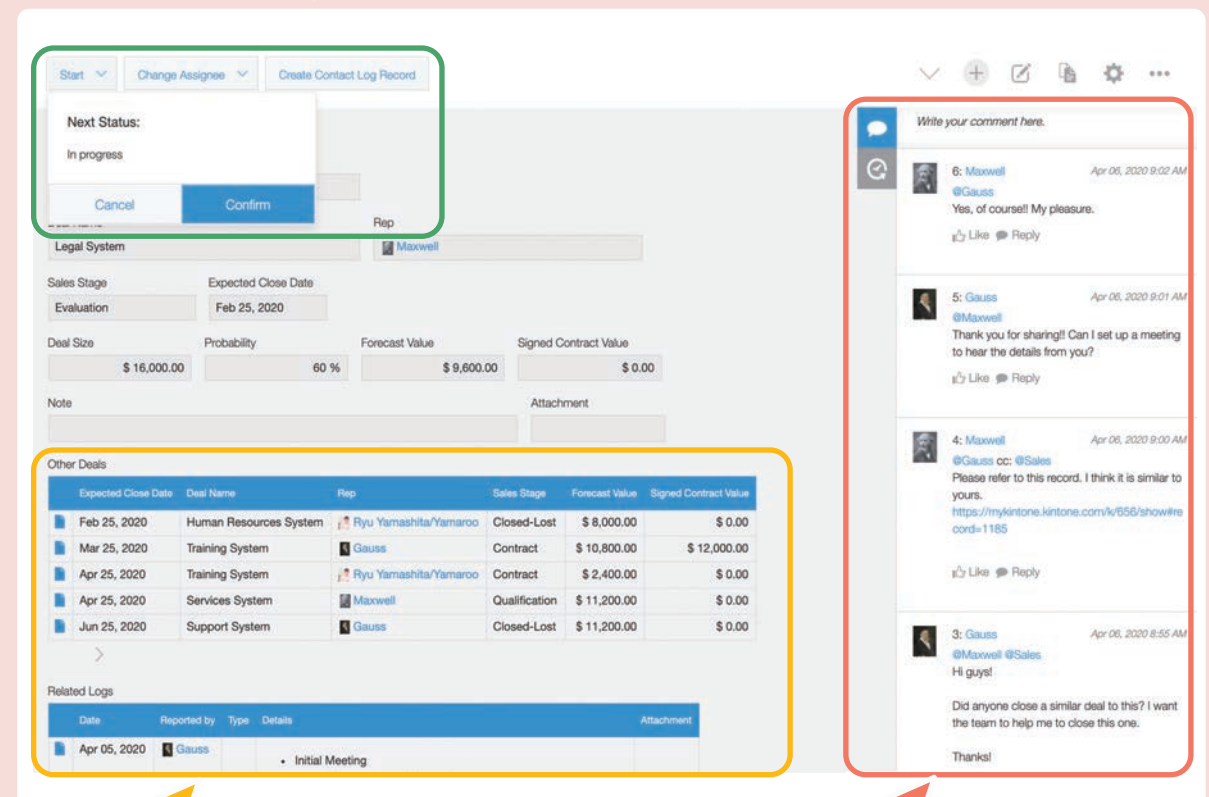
Start
Change Assignee
Create Contact Log Record

Next Status:

In progress

Cancel
Confirm

Legal System

Rep
Maxwell

Sales Stage
Evaluation

Expected Close Date
Feb 25, 2020

Deal Size
$ 16,000.00

Probability
60 %

Forecast Value
$ 9,600.00

Signed Contract Value
$ 0.00

Note

Attachment

Other Deals

| | Expected Close Date | Deal Name | Rep | Sales Stage | Forecast Value | Signed Contract Value |
|---|---|---|---|---|---|---|
| | Feb 25, 2020 | Human Resources System | Ryu Yamashita/Yamaroo | Closed-Lost | $ 8,000.00 | $ 0.00 |
| | Mar 25, 2020 | Training System | Gauss | Contract | $ 10,800.00 | $ 12,000.00 |
| | Apr 25, 2020 | Training System | Ryu Yamashita/Yamaroo | Contract | $ 2,400.00 | $ 0.00 |
| | Apr 25, 2020 | Services System | Maxwell | Qualification | $ 11,200.00 | $ 0.00 |
| | Jun 25, 2020 | Support System | Gauss | Closed-Lost | $ 11,200.00 | $ 0.00 |

Related Logs

| | Date | Reported by | Type | Details | Attachment |
|---|---|---|---|---|---|
| | Apr 05, 2020 | Gauss | | • Initial Meeting | |

Write your comment here.

6: Maxwell Apr 06, 2020 9:02 AM
@Gauss
Yes, of course!! My pleasure.
Like Reply

5: Gauss Apr 06, 2020 9:01 AM
@Maxwell
Thank you for sharing!! Can I set up a meeting to hear the details from you?
Like Reply

4: Maxwell Apr 06, 2020 9:00 AM
@Gauss cc: @Sales
Please refer to this record. I think it is similar to yours.
https://mykintone.kintone.com/k/656/show#record=1185
Like Reply

3: Gauss Apr 06, 2020 8:55 AM
@Maxwell @Sales
Hi guys!

Did anyone close a similar deal to this? I want the team to help me to close this one.

Thanks!